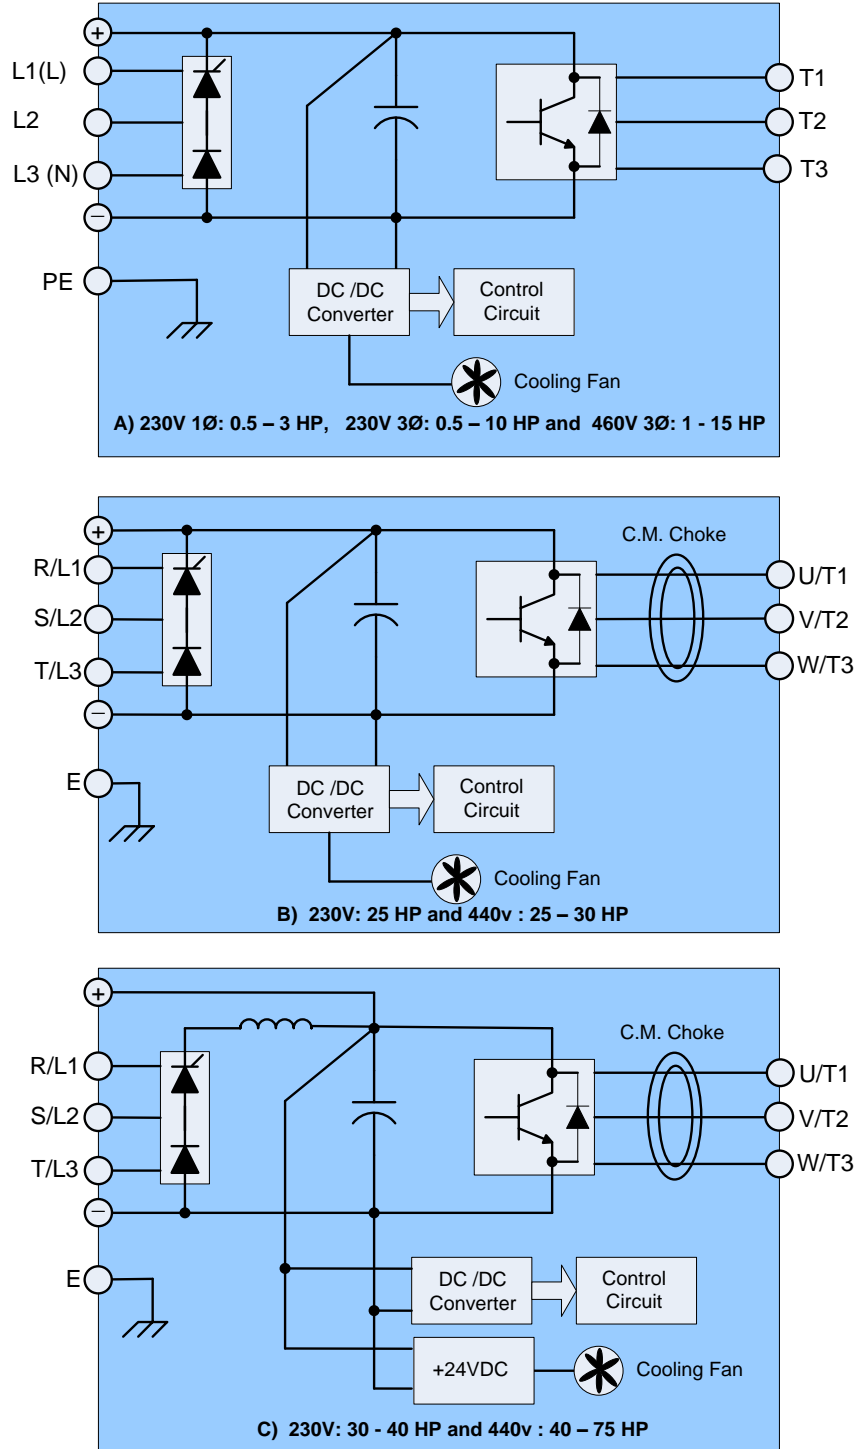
+
L1(L)
L2
L3 (N)
−
PE
T1
T2
T3
DC /DC Converter
Control Circuit
Cooling Fan
A) 230V 1Ø: 0.5 – 3 HP, 230V 3Ø: 0.5 – 10 HP and 460V 3Ø: 1 - 15 HP

+
R/L1
S/L2
T/L3
−
E
C.M. Choke
U/T1
V/T2
W/T3
DC /DC Converter
Control Circuit
Cooling Fan
B) 230V: 25 HP and 440v : 25 – 30 HP

+
R/L1
S/L2
T/L3
−
E
C.M. Choke
U/T1
V/T2
W/T3
DC /DC Converter
Control Circuit
+24VDC
Cooling Fan
C) 230V: 30 - 40 HP and 440v : 40 – 75 HP